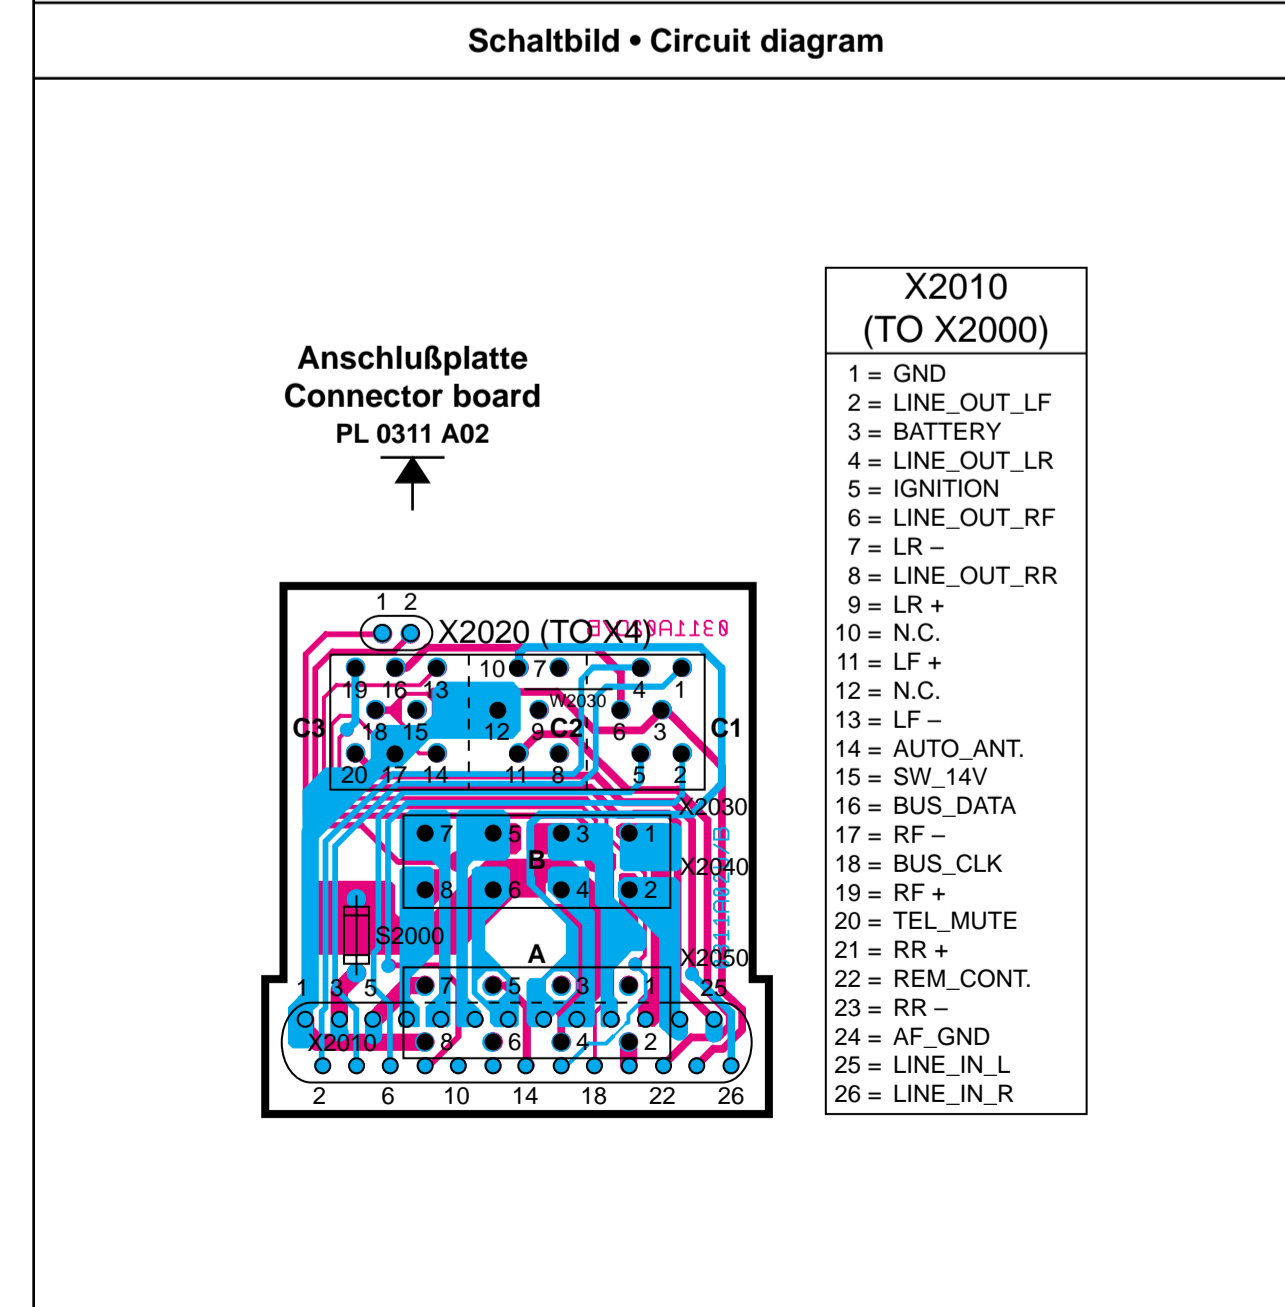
Schaltbild • Circuit diagram

Anschlußplatte
Connector board
PL 0311 A02

1 2
X2020 (TO X4)
10 7
19 16 13 4 1
W2030
C3 18 15 12 9 C2 6 3 C1
20 17 14 11 8 5 2
X2030
7 5 3 1
B X2040
8 6 4 2
S2000
A X2050
1 3 5 7 5 3 1 25
X2010 8 6 4 2
2 6 10 14 18 22 26

| X2010 (TO X2000) |
|---|
| 1 = GND |
| 2 = LINE_OUT_LF |
| 3 = BATTERY |
| 4 = LINE_OUT_LR |
| 5 = IGNITION |
| 6 = LINE_OUT_RF |
| 7 = LR – |
| 8 = LINE_OUT_RR |
| 9 = LR + |
| 10 = N.C. |
| 11 = LF + |
| 12 = N.C. |
| 13 = LF – |
| 14 = AUTO_ANT. |
| 15 = SW_14V |
| 16 = BUS_DATA |
| 17 = RF – |
| 18 = BUS_CLK |
| 19 = RF + |
| 20 = TEL_MUTE |
| 21 = RR + |
| 22 = REM_CONT. |
| 23 = RR – |
| 24 = AF_GND |
| 25 = LINE_IN_L |
| 26 = LINE_IN_R |